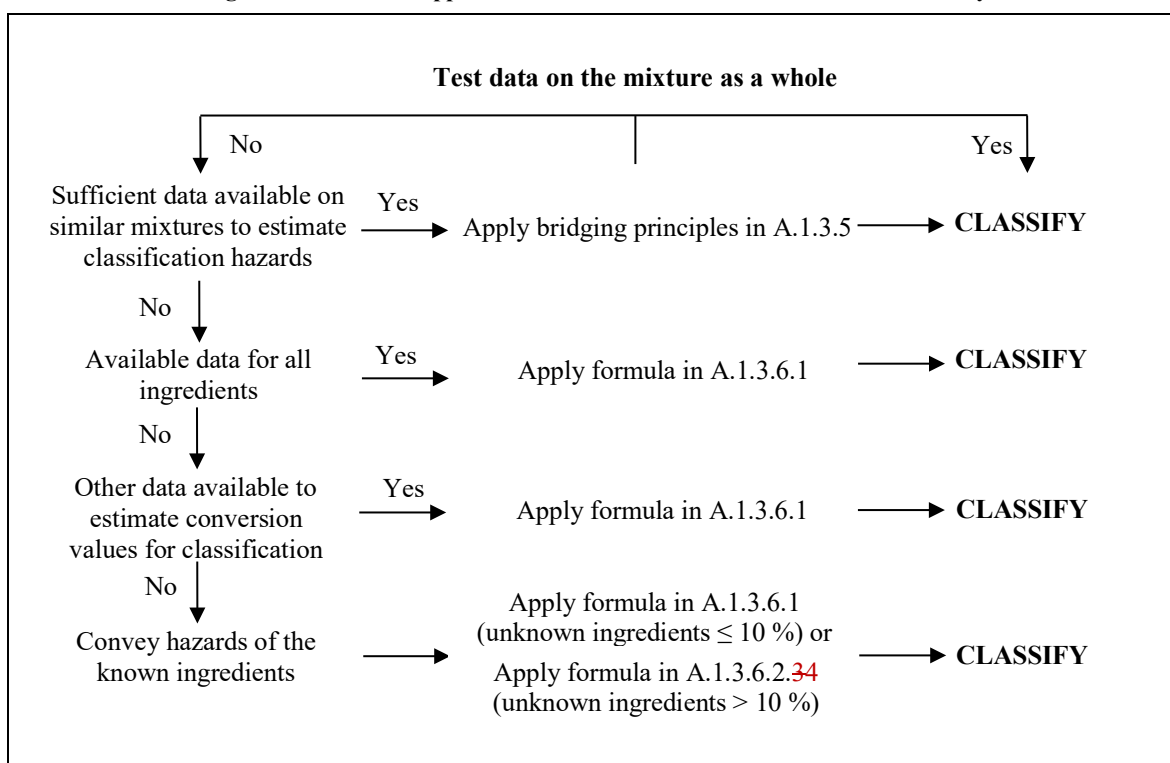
Test data on the mixture as a whole

No

Yes

Sufficient data available on similar mixtures to estimate classification hazards

Yes

Apply bridging principles in A.1.3.5

CLASSIFY

No

Available data for all ingredients

Yes

Apply formula in A.1.3.6.1

CLASSIFY

No

Other data available to estimate conversion values for classification

Yes

Apply formula in A.1.3.6.1

CLASSIFY

No

Convey hazards of the known ingredients

Apply formula in A.1.3.6.1 (unknown ingredients ≤ 10 %) or Apply formula in A.1.3.6.2.34 (unknown ingredients > 10 %)

CLASSIFY